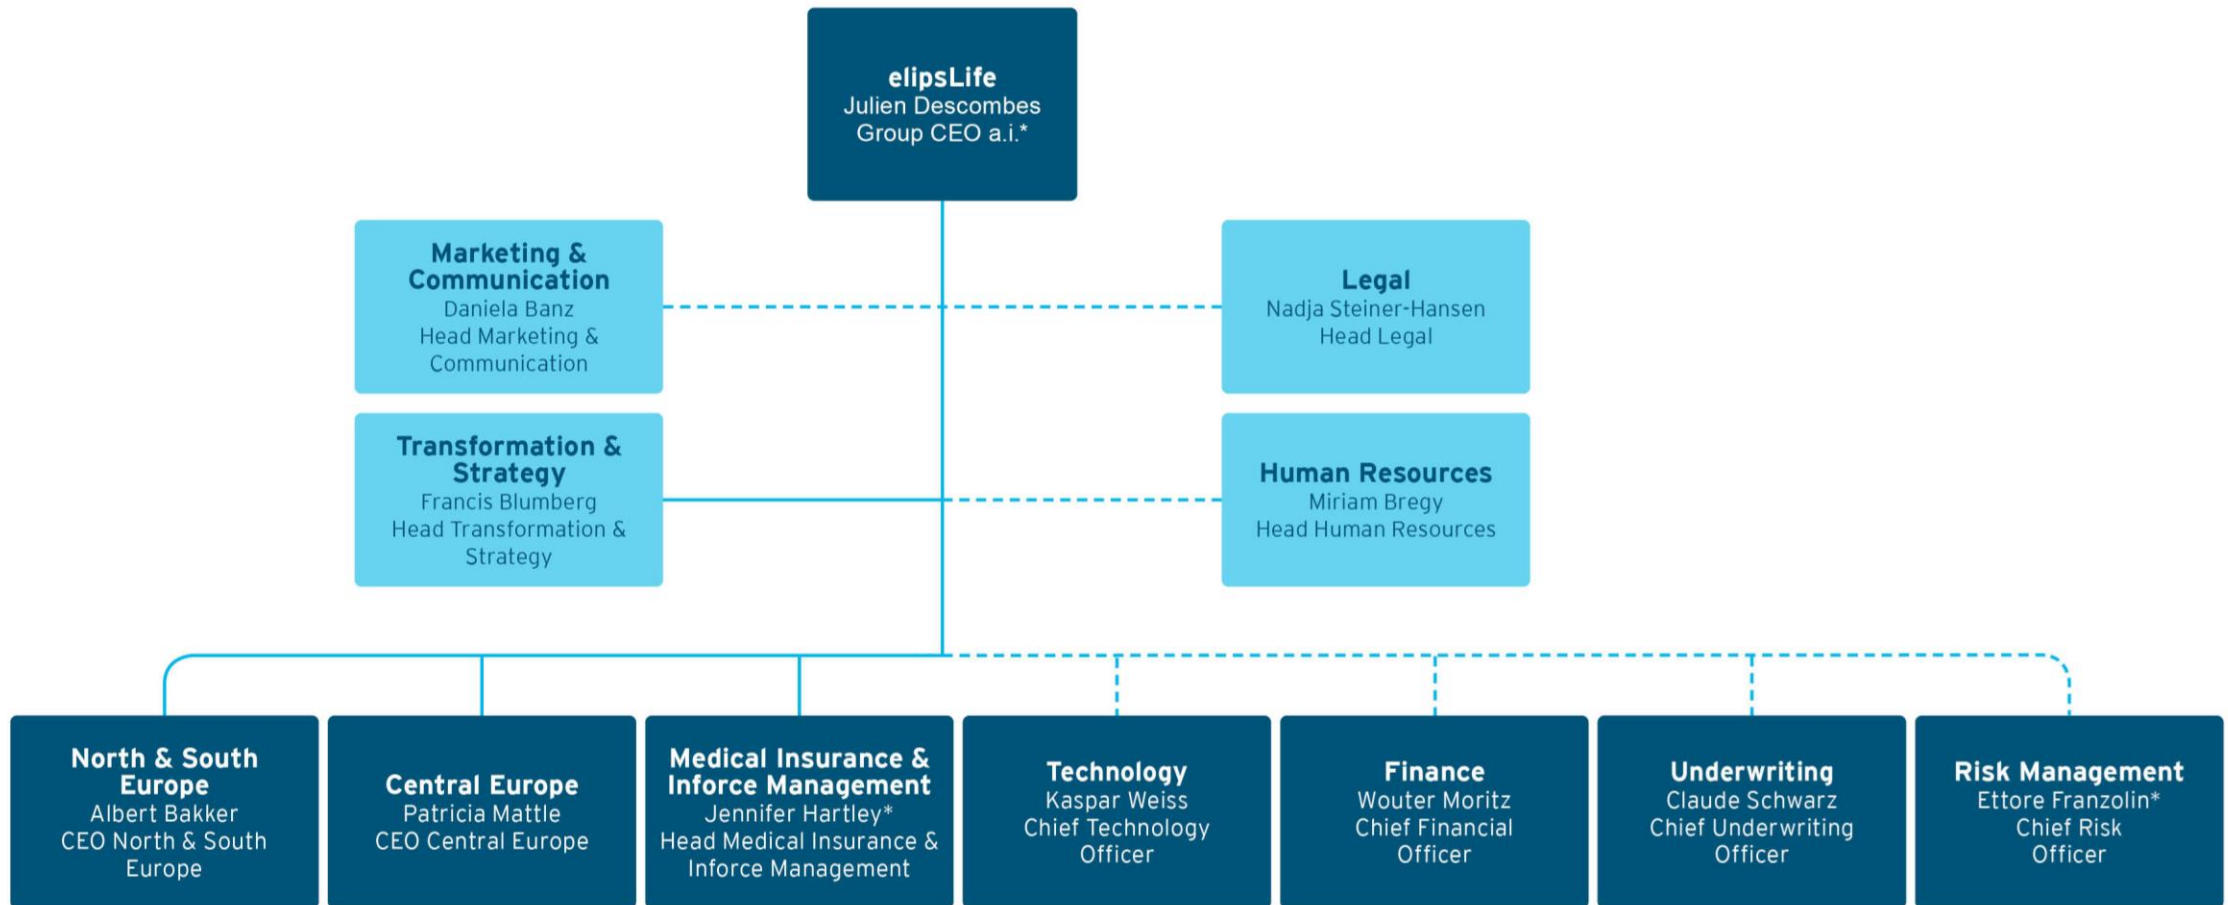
elipsLife
Julien Descombes
Group CEO a.i.*

Marketing & Communication
Daniela Banz
Head Marketing & Communication

Legal
Nadja Steiner-Hansen
Head Legal

Transformation & Strategy
Francis Blumberg
Head Transformation & Strategy

Human Resources
Miriam Bregy
Head Human Resources

North & South Europe
Albert Bakker
CEO North & South Europe

Central Europe
Patricia Mattle
CEO Central Europe

Medical Insurance & Inforce Management
Jennifer Hartley*
Head Medical Insurance & Inforce Management

Technology
Kaspar Weiss
Chief Technology Officer

Finance
Wouter Moritz
Chief Financial Officer

Underwriting
Claude Schwarz
Chief Underwriting Officer

Risk Management
Ettore Franzolin*
Chief Risk Officer